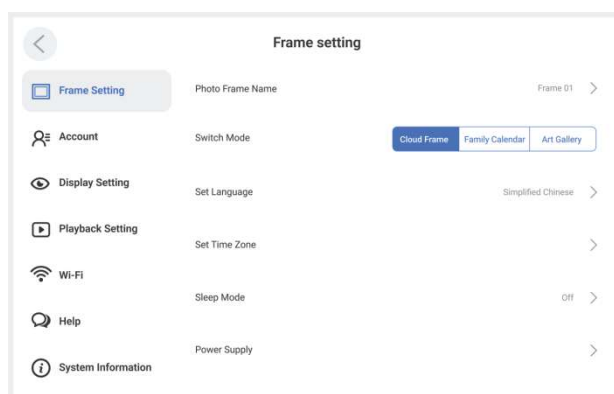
Frame setting

Frame Setting

Account

Display Setting

Playback Setting

Wi-Fi

Help

System Information

Photo Frame Name
Frame 01

Switch Mode
Cloud Frame
Family Calendar
Art Gallery

Set Language
Simplified Chinese

Set Time Zone

Sleep Mode
Off

Power Supply